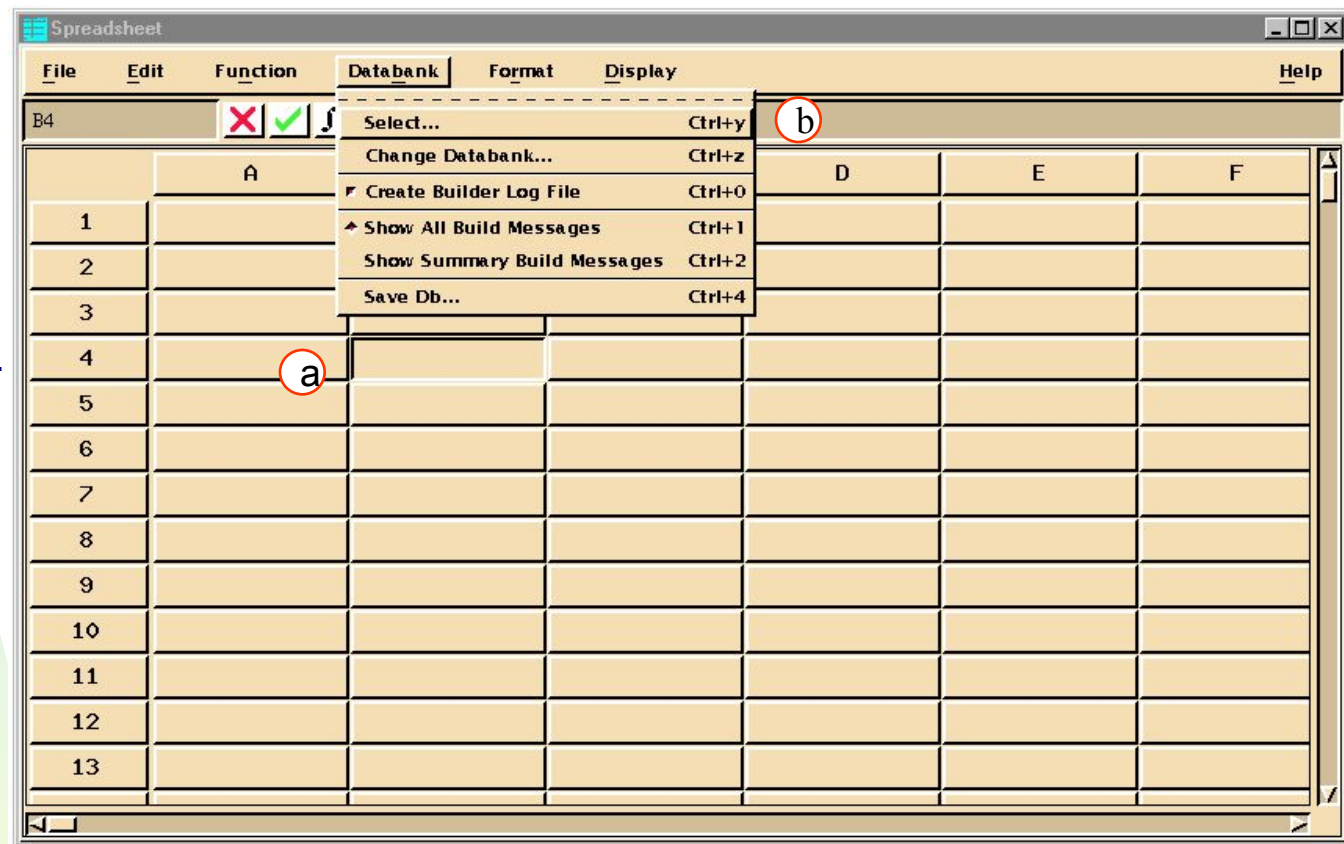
Spreadsheet

File Edit Function Databank Format Display Help

B4

Select... Ctrl+y
Change Databank... Ctrl+z
Create Builder Log File Ctrl+0
Show All Build Messages Ctrl+1
Show Summary Build Messages Ctrl+2
Save Db... Ctrl+4

b

| | A | | | D | E | F |
|---|---|---|---|---|---|---|
| 1 | | | | | | |
| 2 | | | | | | |
| 3 | | | | | | |
| 4 | | | | | | |
| 5 | | | | | | |
| 6 | | | | | | |
| 7 | | | | | | |
| 8 | | | | | | |
| 9 | | | | | | |
| 10 | | | | | | |
| 11 | | | | | | |
| 12 | | | | | | |
| 13 | | | | | | |

a